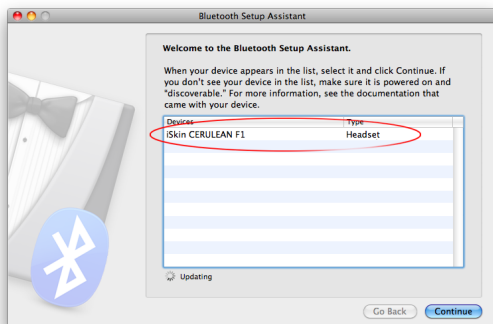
Bluetooth Setup Assistant

Welcome to the Bluetooth Setup Assistant.

When your device appears in the list, select it and click Continue. If you don't see your device in the list, make sure it is powered on and "discoverable." For more information, see the documentation that came with your device.

| Devices | Type |
|---|---|
| iSkin CERULEAN F1 | Headset |

Updating

Go Back Continue